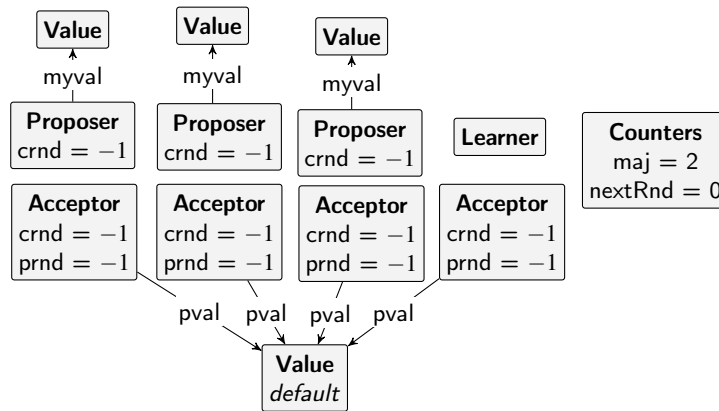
Value
myval
Proposer
crnd = $-1$

Value
myval
Proposer
crnd = $-1$

Value
myval
Proposer
crnd = $-1$

Learner

Counters
maj = 2
nextRnd = 0

Acceptor
crnd = $-1$
prnd = $-1$

Acceptor
crnd = $-1$
prnd = $-1$

Acceptor
crnd = $-1$
prnd = $-1$

Acceptor
crnd = $-1$
prnd = $-1$

pval pval pval pval

Value
*default*